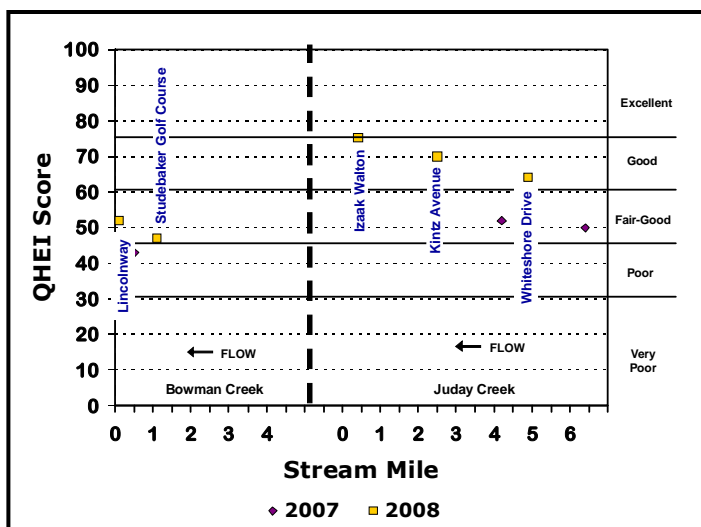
QHEI Score

100
90
80
70
60
50
40
30
20
10
0

Excellent
Good
Fair-Good
Poor
Very Poor

Lincolnway
Studebaker Golf Course
Izaak Walton
Kintz Avenue
Whiteshore Drive

FLOW
FLOW

Bowman Creek
Juday Creek

0 1 2 3 4
0 1 2 3 4 5 6

Stream Mile

2007
2008